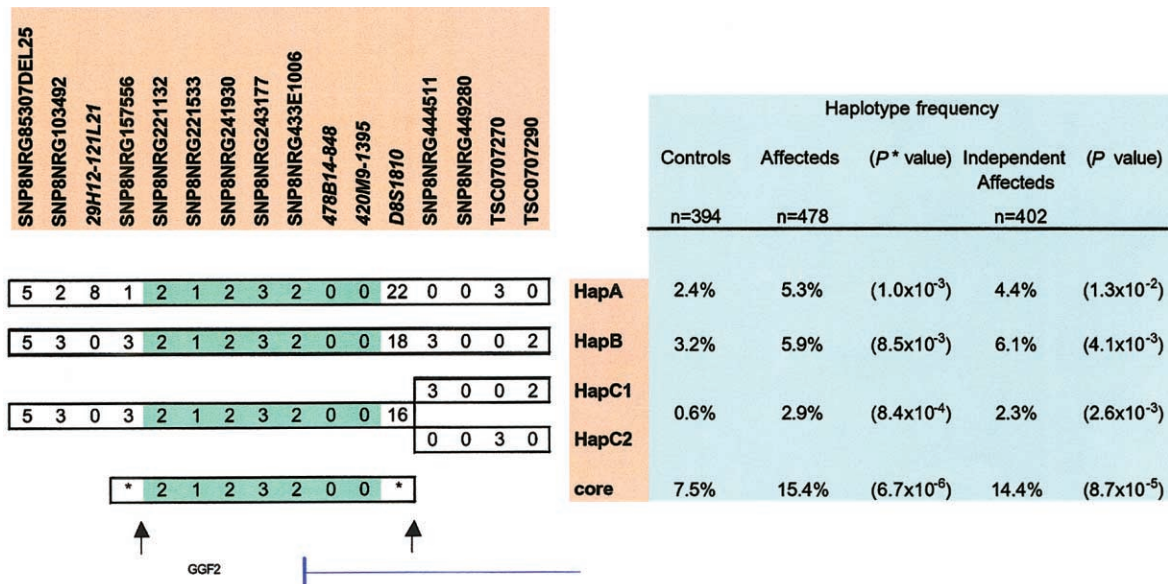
SNP8NRG85307DEL25
SNP8NRG103492
29H12-121L21
SNP8NRG157556
SNP8NRG221132
SNP8NRG221533
SNP8NRG241930
SNP8NRG243177
SNP8NRG433E1006
478B14-848
420M9-1395
D8S1810
SNP8NRG444511
SNP8NRG449280
TSC0707270
TSC0707290

Haplotype frequency

| | Controls | Affecteds | ($P*$ value) | Independent Affecteds | ($P$ value) |
|---|---|---|---|---|---|
| | n=394 | n=478 | | n=402 | |
| 5 2 8 1 2 1 2 3 2 0 0 22 0 0 3 0 HapA | 2.4% | 5.3% | ($1.0x10^{-3}$) | 4.4% | ($1.3x10^{-2}$) |
| 5 3 0 3 2 1 2 3 2 0 0 18 3 0 0 2 HapB | 3.2% | 5.9% | ($8.5x10^{-3}$) | 6.1% | ($4.1x10^{-3}$) |
| 5 3 0 3 2 1 2 3 2 0 0 16 3 0 0 2 HapC1 / 0 0 3 0 HapC2 | 0.6% | 2.9% | ($8.4x10^{-4}$) | 2.3% | ($2.6x10^{-3}$) |
| * 2 1 2 3 2 0 0 * core | 7.5% | 15.4% | ($6.7x10^{-6}$) | 14.4% | ($8.7x10^{-5}$) |

GGF2